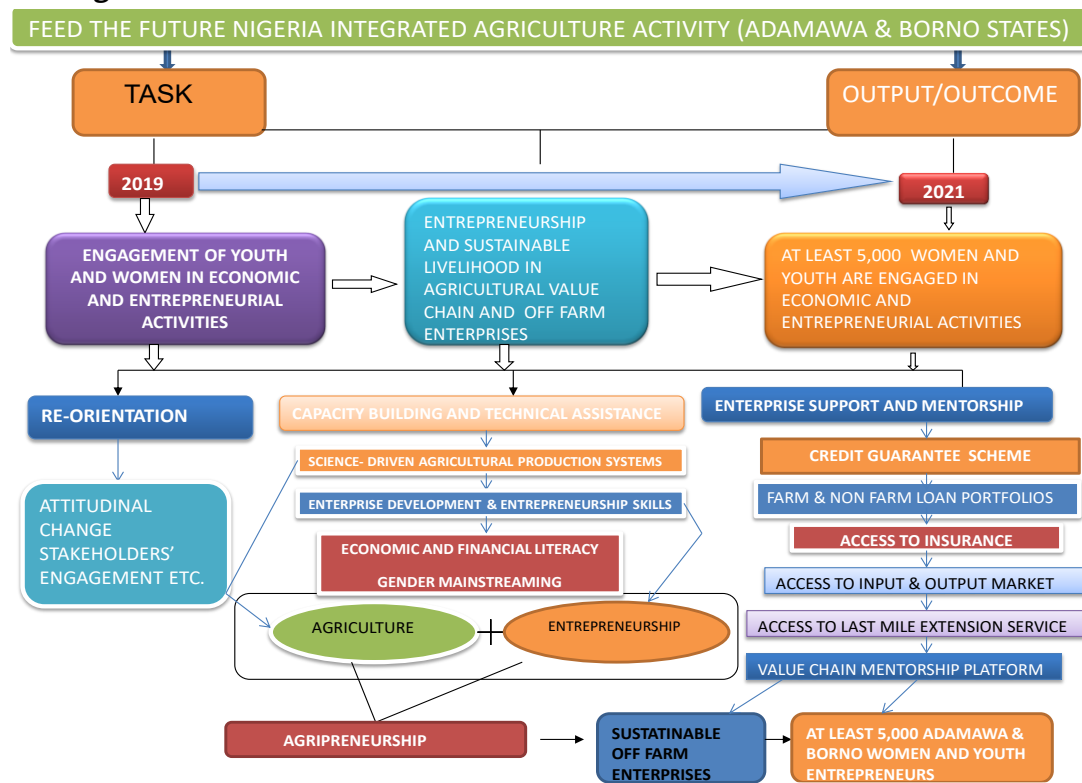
FEED THE FUTURE NIGERIA INTEGRATED AGRICULTURE ACTIVITY (ADAMAWA & BORNO STATES)

TASK

OUTPUT/OUTCOME

2019

2021

ENGAGEMENT OF YOUTH AND WOMEN IN ECONOMIC AND ENTREPRENEURIAL ACTIVITIES

ENTREPRENEURSHIP AND SUSTAINABLE LIVELIHOOD IN AGRICULTURAL VALUE CHAIN AND OFF FARM ENTERPRISES

AT LEAST 5,000 WOMEN AND YOUTH ARE ENGAGED IN ECONOMIC AND ENTREPRENEURIAL ACTIVITIES

RE-ORIENTATION

CAPACITY BUILDING AND TECHNICAL ASSISTANCE

ENTERPRISE SUPPORT AND MENTORSHIP

ATTITUDINAL CHANGE STAKEHOLDERS' ENGAGEMENT ETC.

SCIENCE- DRIVEN AGRICULTURAL PRODUCTION SYSTEMS

ENTERPRISE DEVELOPMENT & ENTREPRENEURSHIP SKILLS

ECONOMIC AND FINANCIAL LITERACY

GENDER MAINSTREAMING

CREDIT GUARANTEE SCHEME

FARM & NON FARM LOAN PORTFOLIOS

ACCESS TO INSURANCE

ACCESS TO INPUT & OUTPUT MARKET

ACCESS TO LAST MILE EXTENSION SERVICE

VALUE CHAIN MENTORSHIP PLATFORM

AGRICULTURE + ENTREPRENEURSHIP

AGRIPRENEURSHIP

SUSTATINABLE OFF FARM ENTERPRISES

AT LEAST 5,000 ADAMAWA & BORNO WOMEN AND YOUTH ENTREPRENEURS